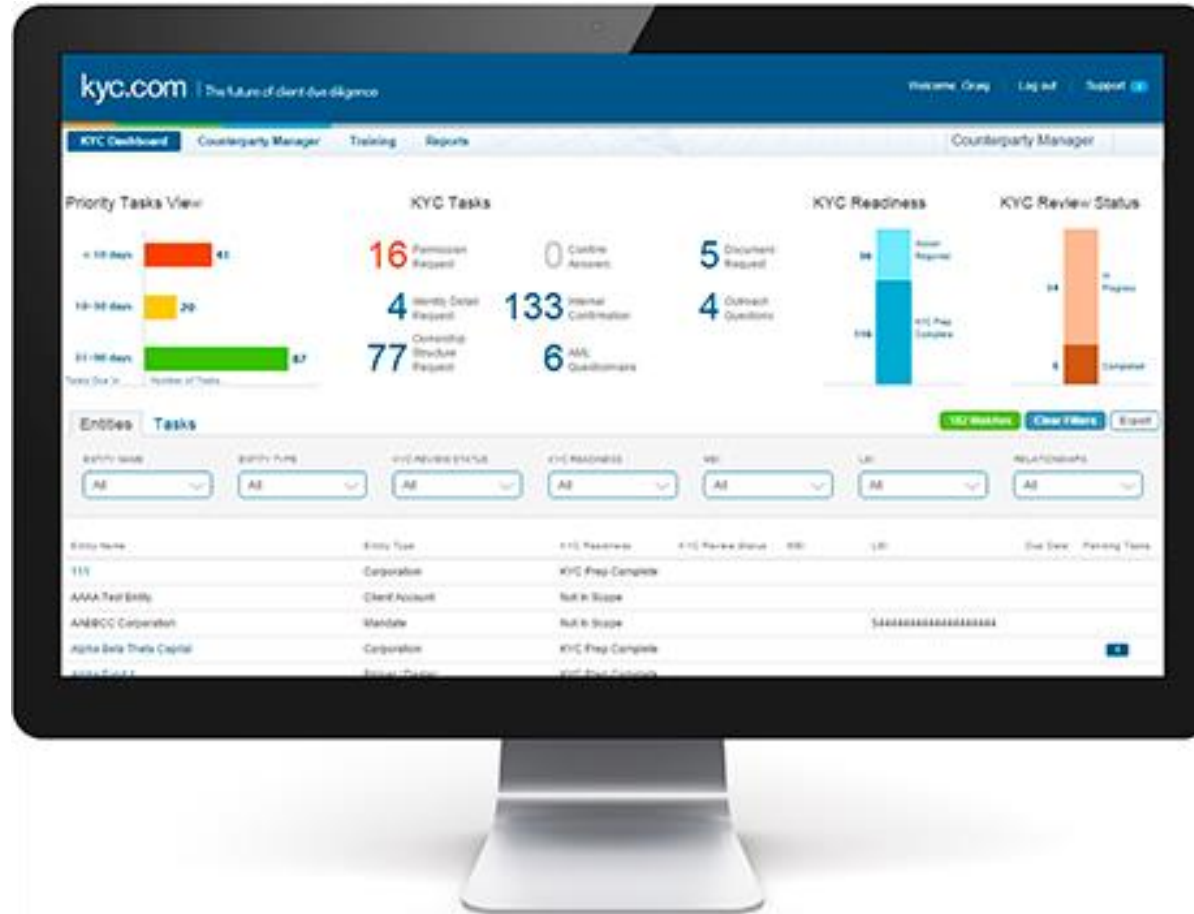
kyc.com | The future of client due diligence

Welcome, Craig | Log out | Support

KYC Dashboard | Counterparty Manager | Training | Reports

Counterparty Manager

Priority Tasks View

< 10 days 43

10-30 days 20

31-90 days 67

Tasks Due In | Number of Tasks

KYC Tasks

16 Permission Request

0 Confirm Answers

5 Document Request

4 Identity Detail Request

133 Internal Confirmation

4 Outreach Questions

77 Ownership Structure Request

6 AML Questionnaire

KYC Readiness

36 Action Required

116 KYC Prep Complete

KYC Review Status

34 In Progress

6 Completed

Entities | Tasks

152 Matches | Clear Filters | Export

ENTITY NAME | ENTITY TYPE | KYC REVIEW STATUS | KYC READINESS | MEI | LEI | RELATIONSHIPS

All | All | All | All | All | All | All

| Entity Name | Entity Type | KYC Readiness | KYC Review Status | MEI | LEI | Due Date | Pending Tasks |
|---|---|---|---|---|---|---|---|
| 111 | Corporation | KYC Prep Complete | | | | | |
| AAAA Test Entity | Client Account | Not In Scope | | | | | |
| AABBCC Corporation | Mandate | Not In Scope | | | 544444444444444444 | | |
| Alpha Beta Theta Capital | Corporation | KYC Prep Complete | | | | | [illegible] |
| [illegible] | Broker / Dealer | KYC Prep Complete | | | | | |